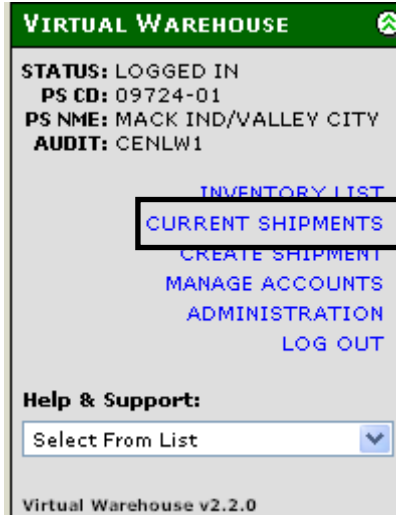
VIRTUAL WAREHOUSE

STATUS: LOGGED IN
PS CD: 09724-01
PS NME: MACK IND/VALLEY CITY
AUDIT: CENLW1

INVENTORY LIST
CURRENT SHIPMENTS
CREATE SHIPMENT
MANAGE ACCOUNTS
ADMINISTRATION
LOG OUT

Help & Support:

Select From List

Virtual Warehouse v2.2.0